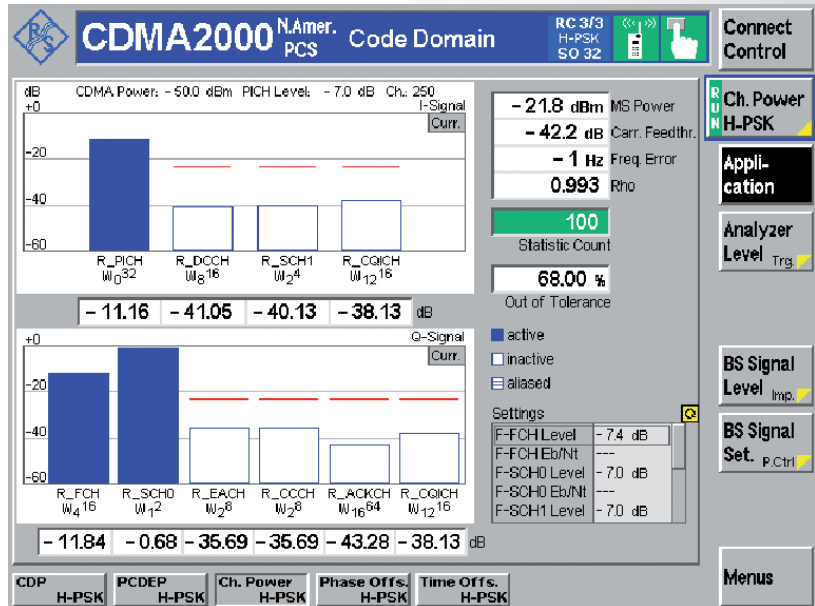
CDMA2000 N.Amer. PCS Code Domain

RC 3/3
H-PSK
SO 32

Connect Control

dB +0
CDMA Power: - 50.0 dBm PICH Level: - 7.0 dB Ch.: 250
I-Signal
Curr.
-20
-40
-60

R_PICH $W_0^{32}$
R_DCCH $W_8^{16}$
R_SCH1 $W_2^{4}$
R_CQICH $W_{12}^{16}$

| - 11.16 | - 41.05 | - 40.13 | - 38.13 | dB |

| - 21.8 dBm | MS Power |
|---|---|
| - 42.2 dB | Carr. Feedthr. |
| - 1 Hz | Freq. Error |
| 0.993 | Rho |

100
Statistic Count

68.00 %
Out of Tolerance

RUN Ch. Power H-PSK

Appli-cation

Analyzer Level Trg.

+0
Q-Signal
Curr.
-20
-40
-60

R_FCH $W_4^{16}$
R_SCH0 $W_1^{2}$
R_EACH $W_2^{8}$
R_CCCH $W_2^{8}$
R_ACKCH $W_{16}^{64}$
R_CQICH $W_{12}^{16}$

| - 11.84 | - 0.68 | - 35.69 | - 35.69 | - 43.28 | - 38.13 | dB |

active
inactive
aliased

Settings

| F-FCH Level | - 7.4 dB |
|---|---|
| F-FCH Eb/Nt | --- |
| F-SCH0 Level | - 7.0 dB |
| F-SCH0 Eb/Nt | --- |
| F-SCH1 Level | - 7.0 dB |

BS Signal Level Imp.

BS Signal Set. P.Ctrl

Menus

CDP H-PSK
PCDEP H-PSK
Ch. Power H-PSK
Phase Offs. H-PSK
Time Offs. H-PSK